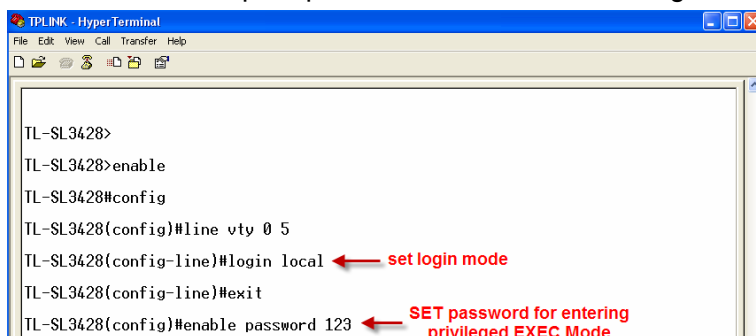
TPLINK - HyperTerminal
File Edit View Call Transfer Help

TL-SL3428>
TL-SL3428>enable
TL-SL3428#config
TL-SL3428(config)#line vty 0 5
TL-SL3428(config-line)#login local
set login mode
TL-SL3428(config-line)#exit
TL-SL3428(config)#enable password 123
SET password for entering privileged EXEC Mode